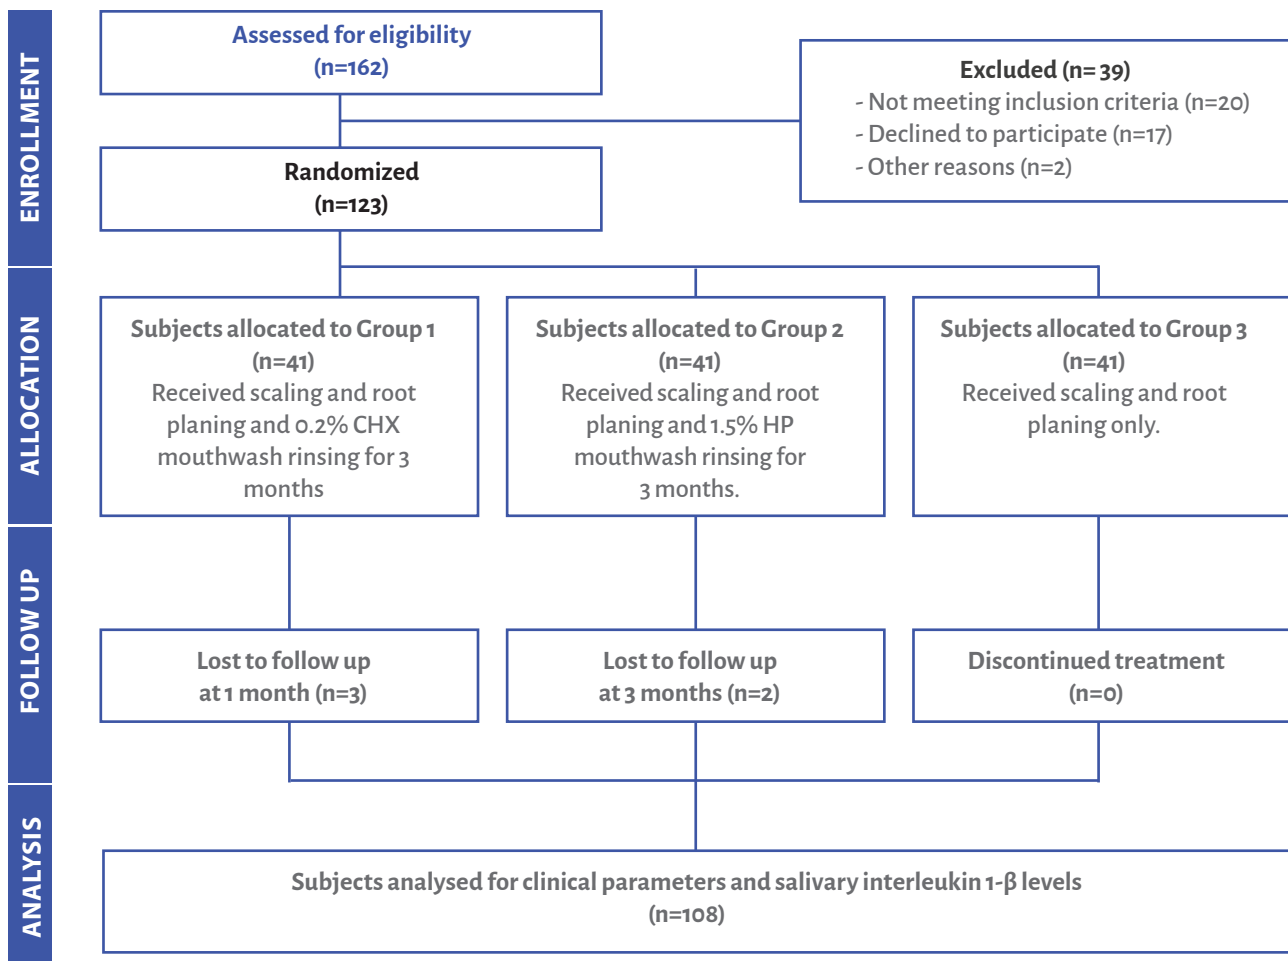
ENROLLMENT

Assessed for eligibility
(n=162)

Excluded (n= 39)
- Not meeting inclusion criteria (n=20)
- Declined to participate (n=17)
- Other reasons (n=2)

Randomized
(n=123)

ALLOCATION

Subjects allocated to Group 1
(n=41)
Received scaling and root planing and 0.2% CHX mouthwash rinsing for 3 months

Subjects allocated to Group 2
(n=41)
Received scaling and root planing and 1.5% HP mouthwash rinsing for 3 months.

Subjects allocated to Group 3
(n=41)
Received scaling and root planing only.

FOLLOW UP

Lost to follow up
at 1 month (n=3)

Lost to follow up
at 3 months (n=2)

Discontinued treatment
(n=0)

ANALYSIS

Subjects analysed for clinical parameters and salivary interleukin 1-β levels
(n=108)